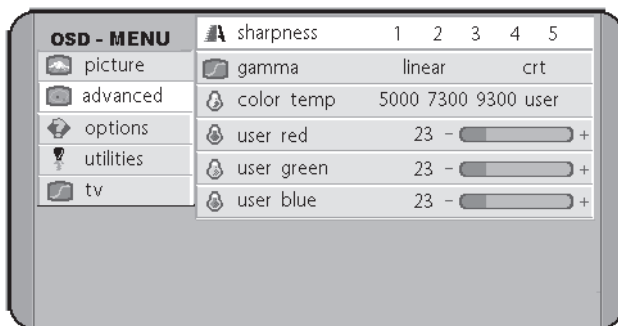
OSD - MENU
picture
advanced
options
utilities
tv

| | | |
|---|---|---|
| sharpness | 1 2 3 4 5 | |
| gamma | linear | crt |
| color temp | 5000 7300 9300 user | |
| user red | 23 | − + |
| user green | 23 | − + |
| user blue | 23 | − + |